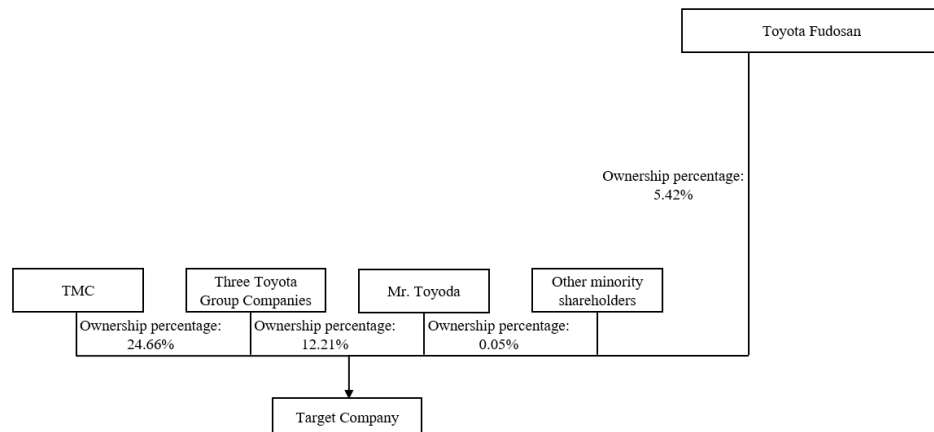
Toyota Fudosan

Ownership percentage: 5.42%

TMC

Three Toyota Group Companies

Mr. Toyoda

Other minority shareholders

Ownership percentage: 24.66%

Ownership percentage: 12.21%

Ownership percentage: 0.05%

Target Company